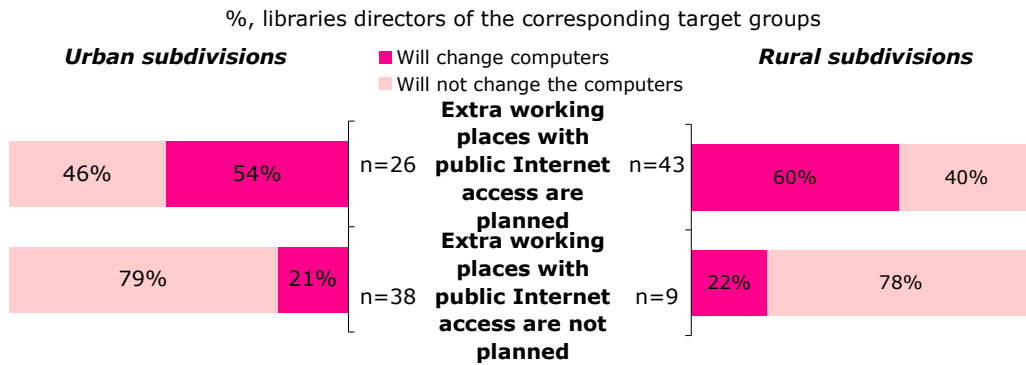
%, libraries directors of the corresponding target groups

Urban subdivisions

Will change computers

Will not change the computers

Rural subdivisions

46%

54%

n=26

Extra working places with public Internet access are planned

n=43

60%

40%

79%

21%

n=38

Extra working places with public Internet access are not planned

n=9

22%

78%